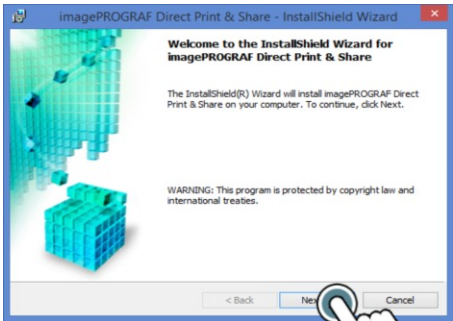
imagePROGRAF Direct Print & Share - InstallShield Wizard

Welcome to the InstallShield Wizard for imagePROGRAF Direct Print & Share

The InstallShield(R) Wizard will install imagePROGRAF Direct Print & Share on your computer. To continue, click Next.

WARNING: This program is protected by copyright law and international treaties.

< Back

Nex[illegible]

Cancel